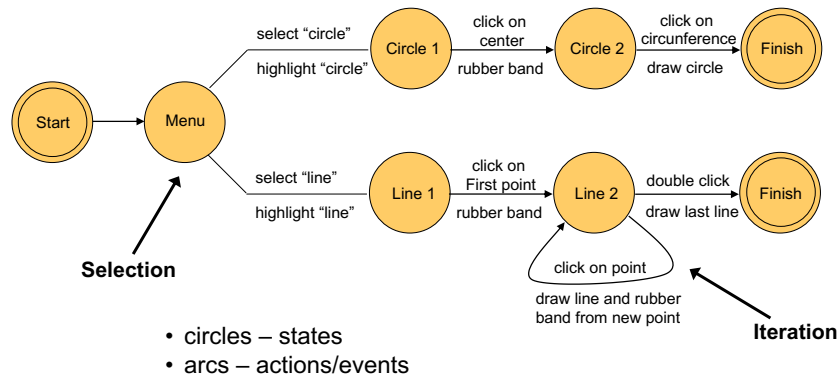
Start

Menu

select “circle”

highlight “circle”

Circle 1

click on center

rubber band

Circle 2

click on circumference

draw circle

Finish

select “line”

highlight “line”

Line 1

click on First point

rubber band

Line 2

double click

draw last line

Finish

click on point

draw line and rubber band from new point

Selection

Iteration

• circles – states
• arcs – actions/events